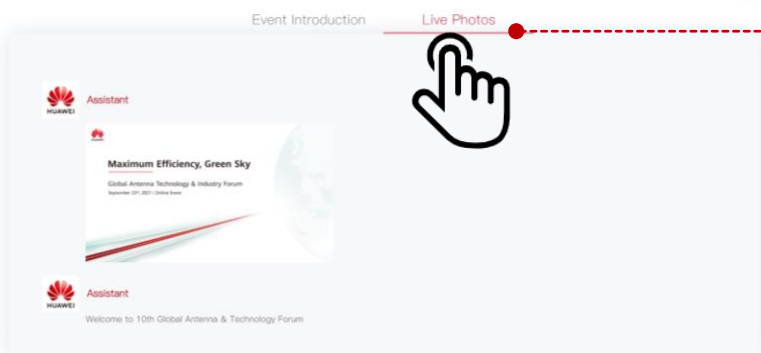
Event Introduction
Live Photos

HUAWEI
Assistant

Maximum Efficiency, Green Sky
Global Antenna Technology & Industry Forum
September 23, 2021 | Online Event

HUAWEI
Assistant
Welcome to 10th Global Antenna & Technology Forum